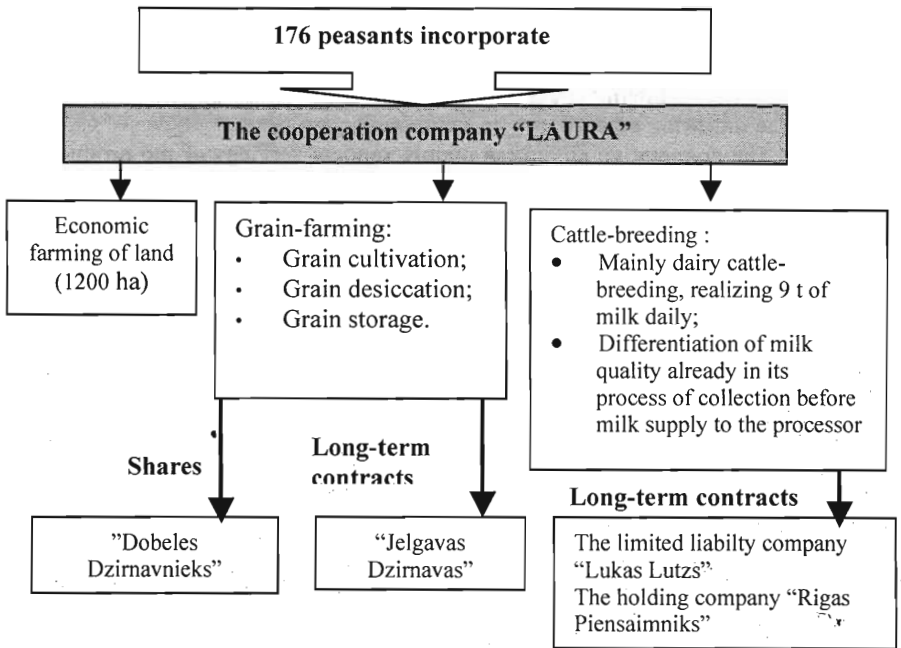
176 peasants incorporate

The cooperation company "LAURA"

Economic farming of land (1200 ha)

Grain-farming:
- Grain cultivation;
- Grain desiccation;
- Grain storage.

Cattle-breeding :
- Mainly dairy cattle-breeding, realizing 9 t of milk daily;
- Differentiation of milk quality already in its process of collection before milk supply to the processor

Shares

Long-term contracts

Long-term contracts

"Dobeles Dzirnavnieks"

"Jelgavas Dzirnavas"

The limited liabilty company "Lukas Lutzs"
The holding company "Rigas Piensaimniks"